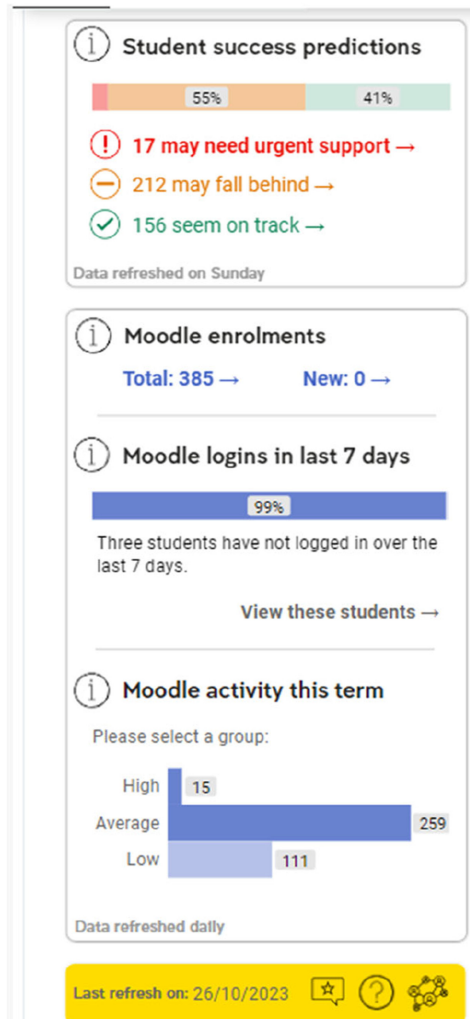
Student success predictions

55%

41%

17 may need urgent support →

212 may fall behind →

156 seem on track →

Data refreshed on Sunday

Moodle enrolments

Total: 385 →

New: 0 →

Moodle logins in last 7 days

99%

Three students have not logged in over the last 7 days.

View these students →

Moodle activity this term

Please select a group:

High 15

Average 259

Low 111

Data refreshed daily

Last refresh on: 26/10/2023